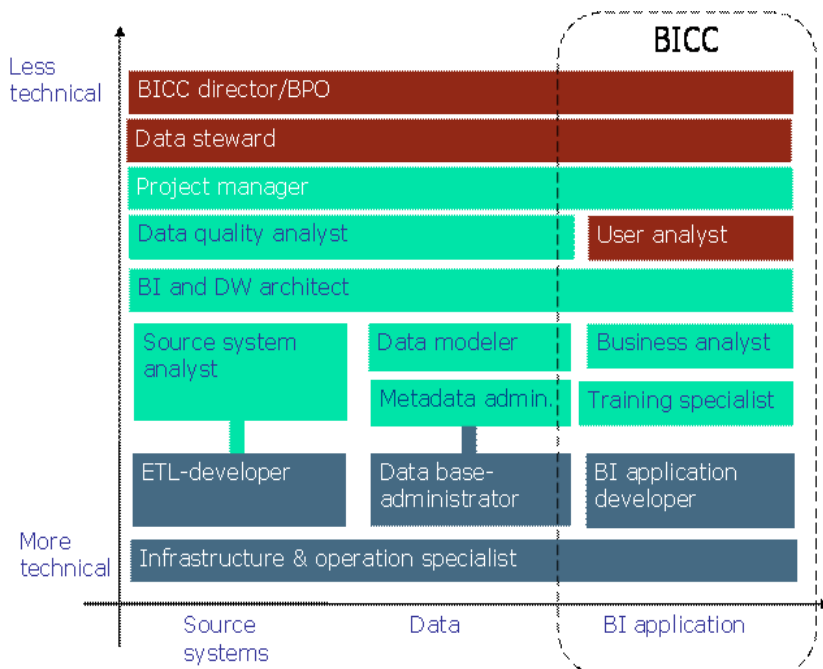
BICC

Less technical

BICC director/BPO

Data steward

Project manager

Data quality analyst

User analyst

BI and DW architect

Source system analyst

Data modeler

Business analyst

Metadata admin.

Training specialist

ETL-developer

Data base-administrator

BI application developer

More technical

Infrastructure & operation specialist

Source systems

Data

BI application